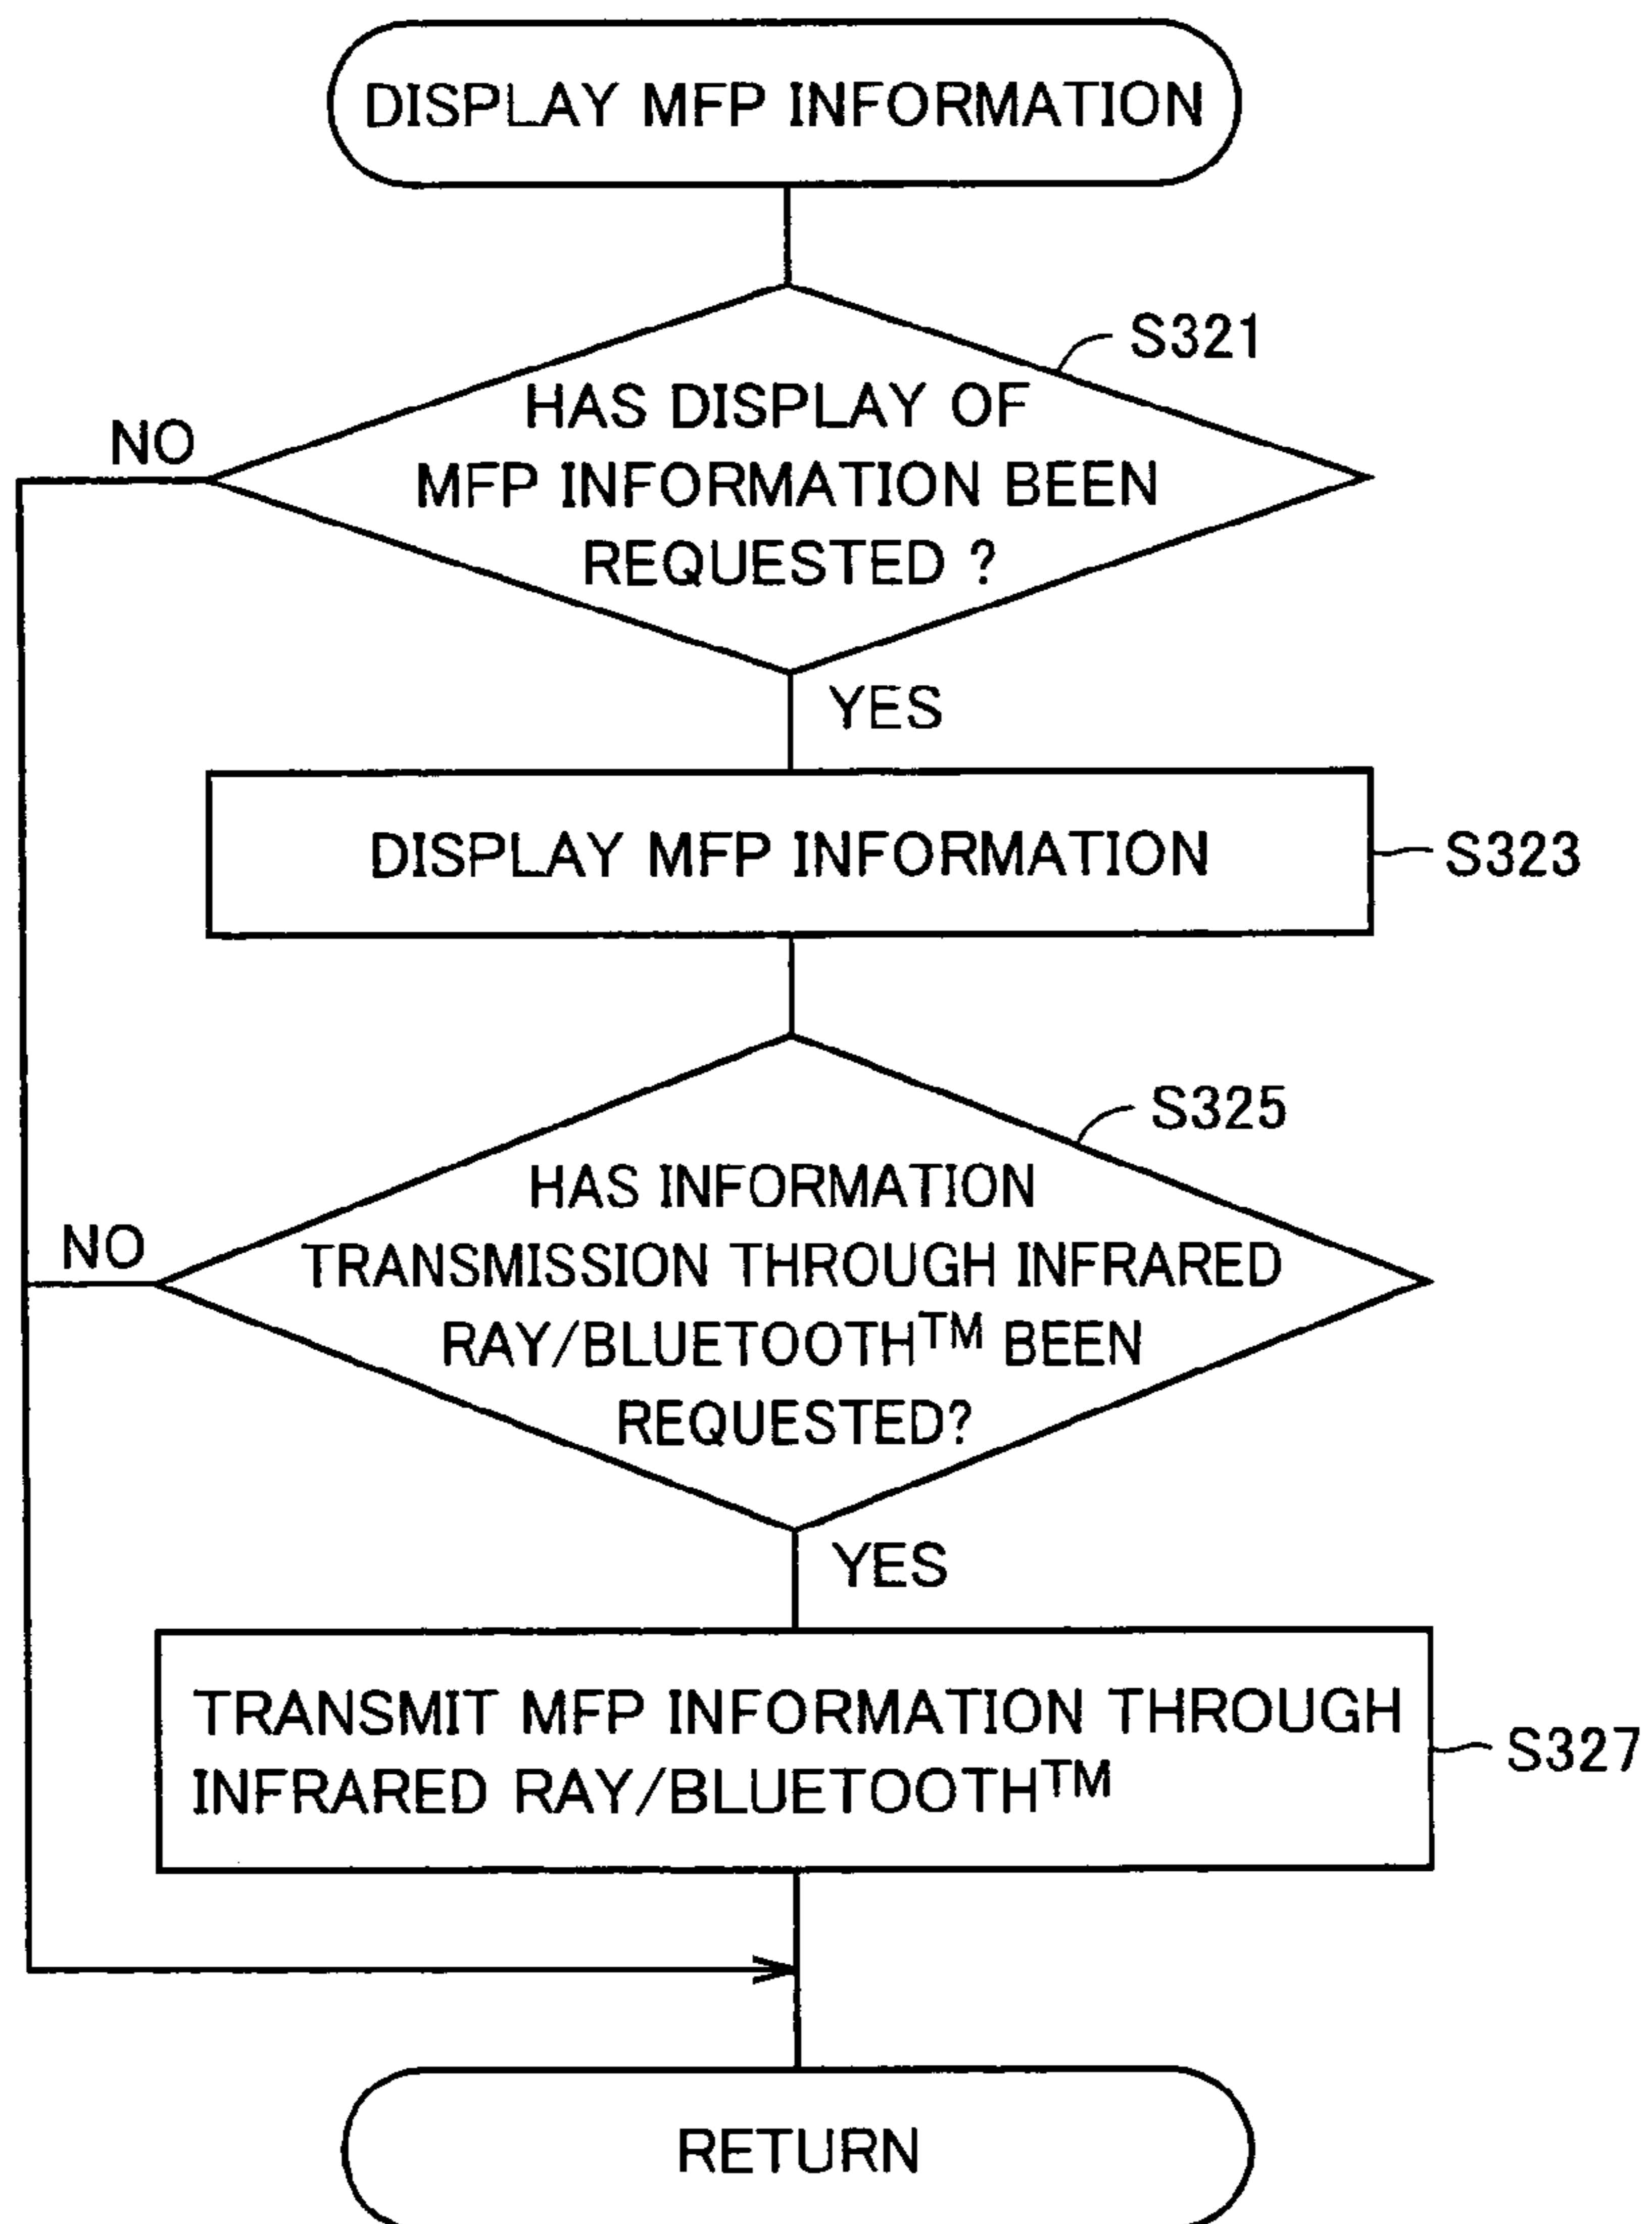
DISPLAY MFP INFORMATION

S321

HAS DISPLAY OF MFP INFORMATION BEEN REQUESTED ?

NO

YES

DISPLAY MFP INFORMATION

S323

S325

HAS INFORMATION TRANSMISSION THROUGH INFRARED RAY/BLUETOOTH$^{TM}$ BEEN REQUESTED?

NO

YES

TRANSMIT MFP INFORMATION THROUGH INFRARED RAY/BLUETOOTH$^{TM}$

S327

RETURN